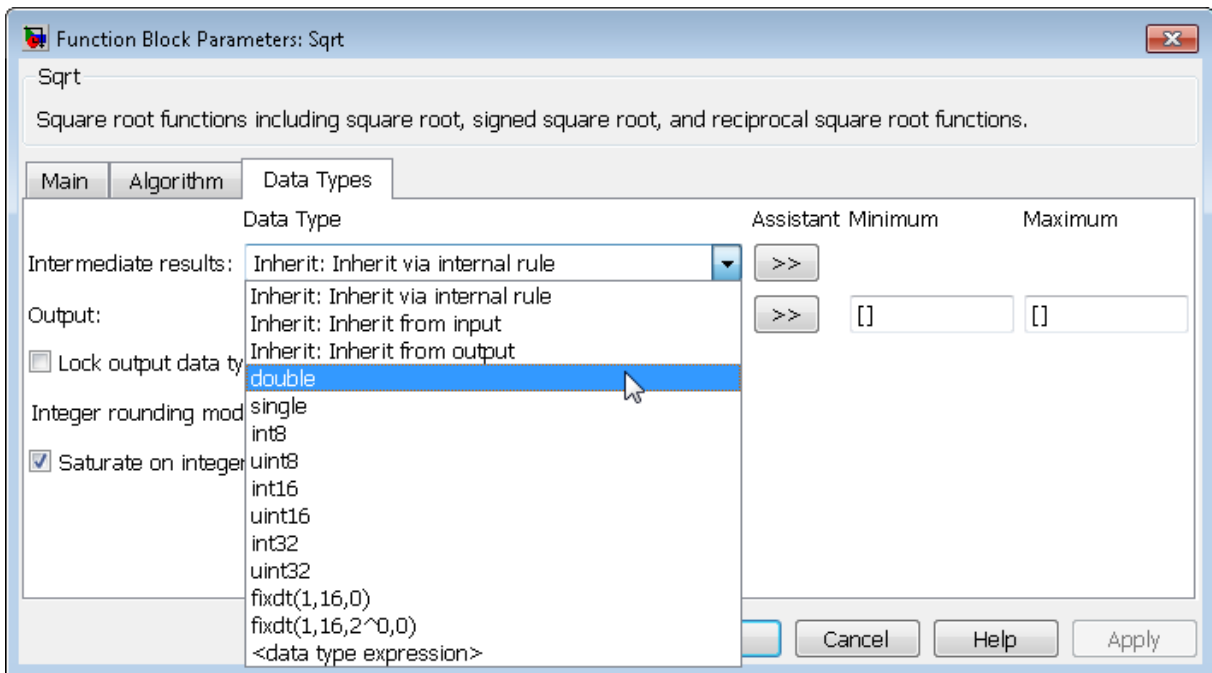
Function Block Parameters: Sqrt

Sqrt

Square root functions including square root, signed square root, and reciprocal square root functions.

Main | Algorithm | Data Types

Data Type | Assistant | Minimum | Maximum

Intermediate results: Inherit: Inherit via internal rule >>

Output: >> [] []

Lock output data ty

Integer rounding mod

Saturate on integer

Inherit: Inherit via internal rule
Inherit: Inherit from input
Inherit: Inherit from output
double
single
int8
uint8
int16
uint16
int32
uint32
fixdt(1,16,0)
fixdt(1,16,2^0,0)
<data type expression>

Cancel Help Apply